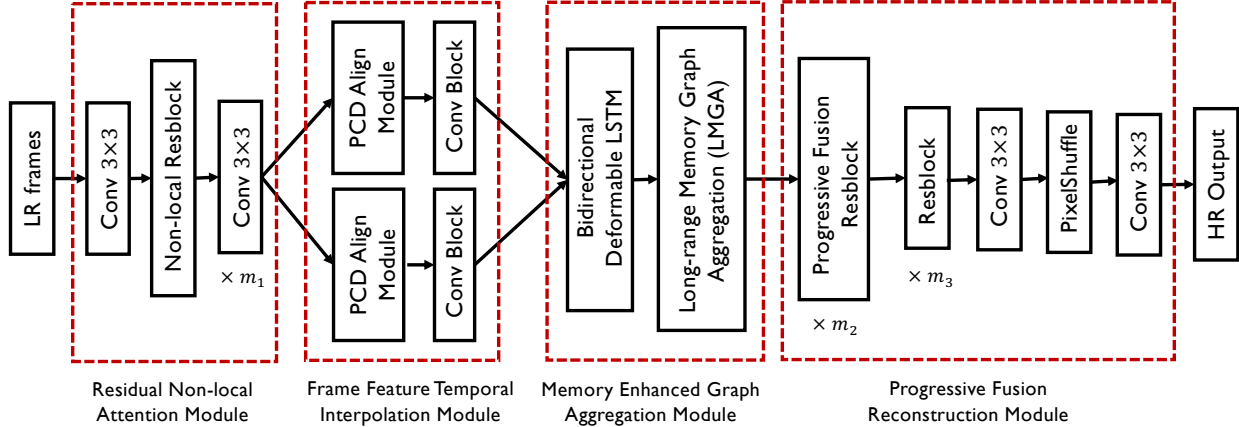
LR frames

Conv 3×3

Non-local Resblock

Conv 3×3

$\times m_1$

PCD Align Module

Conv Block

PCD Align Module

Conv Block

Bidirectional Deformable LSTM

Long-range Memory Graph Aggregation (LMGA)

Progressive Fusion Resblock

$\times m_2$

Resblock

$\times m_3$

Conv 3×3

PixelShuffle

Conv 3×3

HR Output

Residual Non-local Attention Module

Frame Feature Temporal Interpolation Module

Memory Enhanced Graph Aggregation Module

Progressive Fusion Reconstruction Module